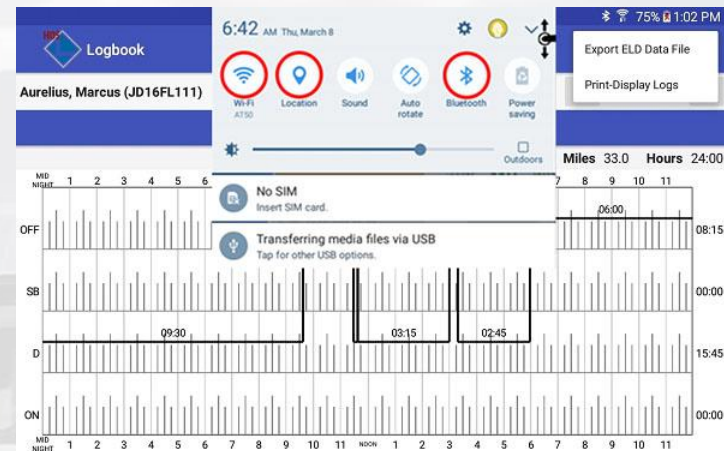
Logbook

Aurelius, Marcus (JD16FL111)

6:42 AM Thu, March 8

Wi-Fi
AT50

Location

Sound

Auto rotate

Bluetooth

Power saving

Outdoors

No SIM
Insert SIM card.

Transferring media files via USB
Tap for other USB options.

75% 1:02 PM

Export ELD Data File

Print-Display Logs

Miles 33.0 Hours 24:00

MID NIGHT 1 2 3 4 5 7 8 9 10 11

OFF

SB

D

ON

06:00

09:30

03:15

02:45

08:15

00:00

15:45

00:00

MID NIGHT 1 2 3 4 5 6 7 8 9 10 11 NOON 1 2 3 4 5 6 7 8 9 10 11